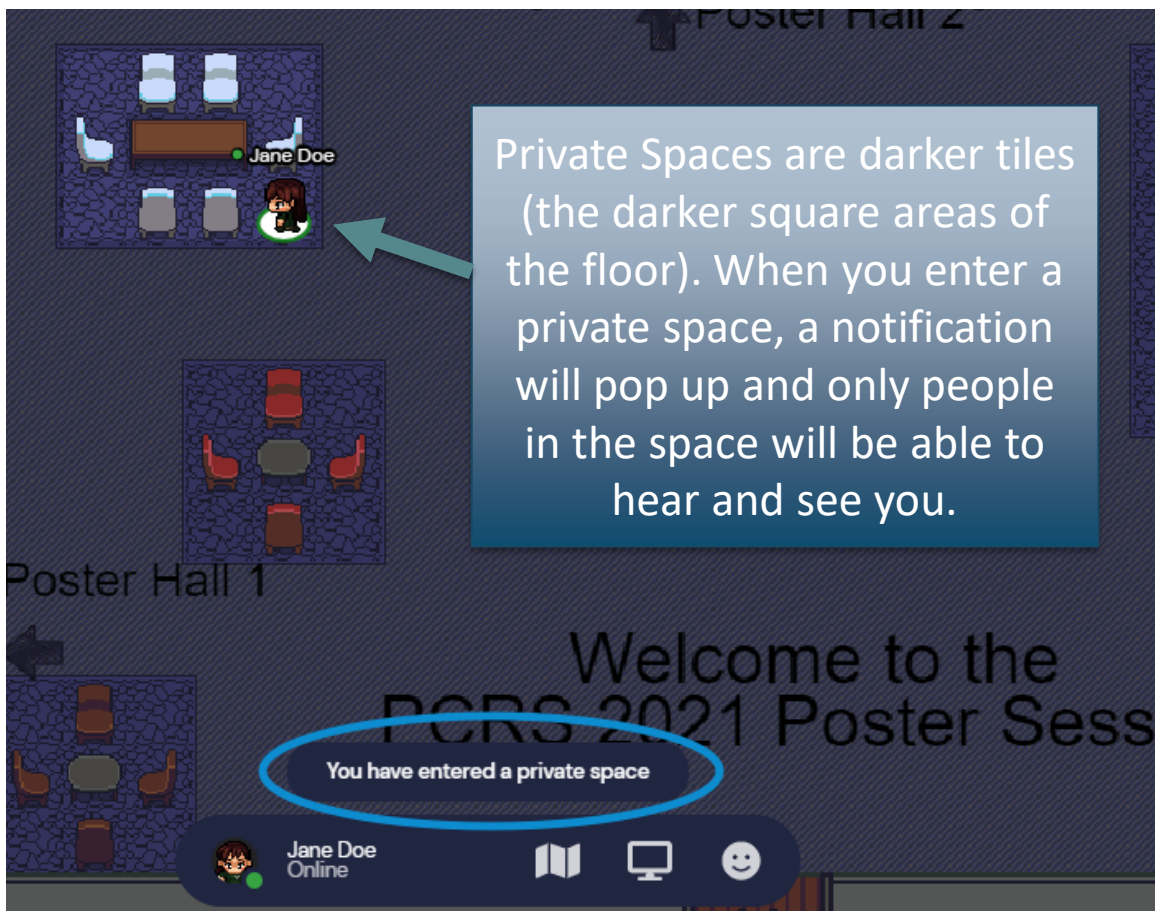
Poster Hall 2

Jane Doe

Private Spaces are darker tiles (the darker square areas of the floor). When you enter a private space, a notification will pop up and only people in the space will be able to hear and see you.

Poster Hall 1

Welcome to the PCRS 2021 Poster Sess

You have entered a private space

Jane Doe
Online